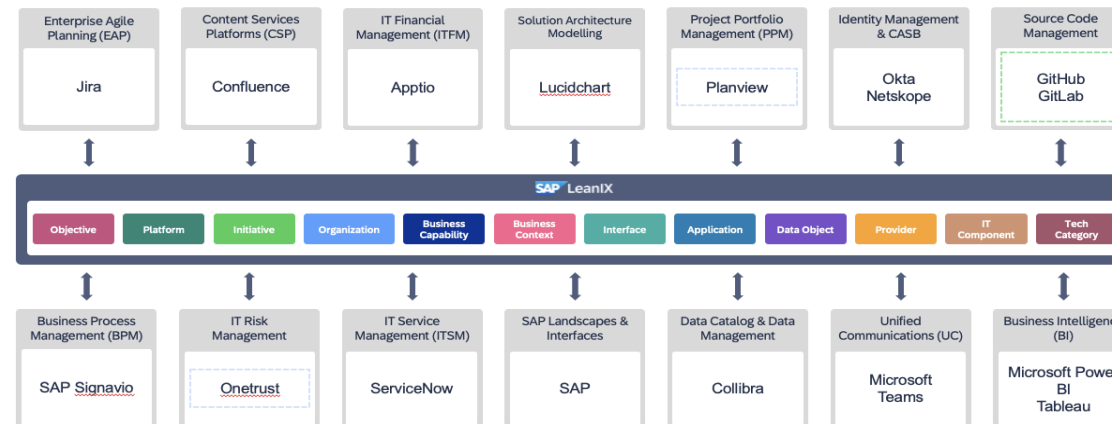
Enterprise Agile Planning (EAP)
Jira

Content Services Platforms (CSP)
Confluence

IT Financial Management (ITFM)
Apptio

Solution Architecture Modelling
Lucidchart

Project Portfolio Management (PPM)
Planview

Identity Management & CASB
Okta
Netskope

Source Code Management
GitHub
GitLab

SAP LeanIX

Objective
Platform
Initiative
Organization
Business Capability
Business Context
Interface
Application
Data Object
Provider
IT Component
Tech Category

Business Process Management (BPM)
SAP Signavio

IT Risk Management
Onetrust

IT Service Management (ITSM)
ServiceNow

SAP Landscapes & Interfaces
SAP

Data Catalog & Data Management
Collibra

Unified Communications (UC)
Microsoft Teams

Business Intelligen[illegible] (BI)
Microsoft Powe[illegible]
BI
Tableau